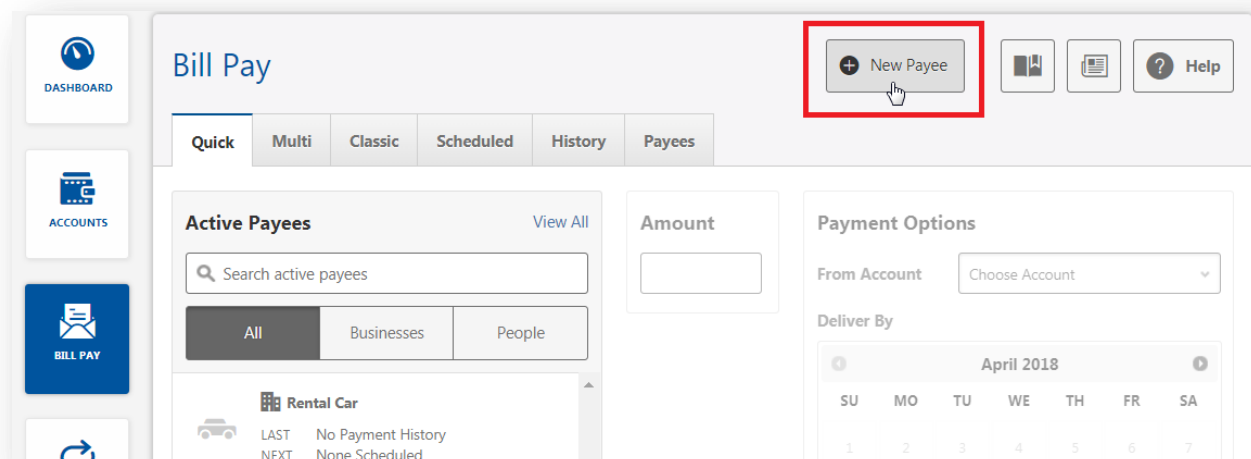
DASHBOARD

ACCOUNTS

BILL PAY

Bill Pay

New Payee

Help

Quick | Multi | Classic | Scheduled | History | Payees

Active Payees

View All

Search active payees

All | Businesses | People

Rental Car

LAST No Payment History

NEXT None Scheduled

Amount

Payment Options

From Account

Choose Account

Deliver By

April 2018

SU MO TU WE TH FR SA

1 2 3 4 5 6 7